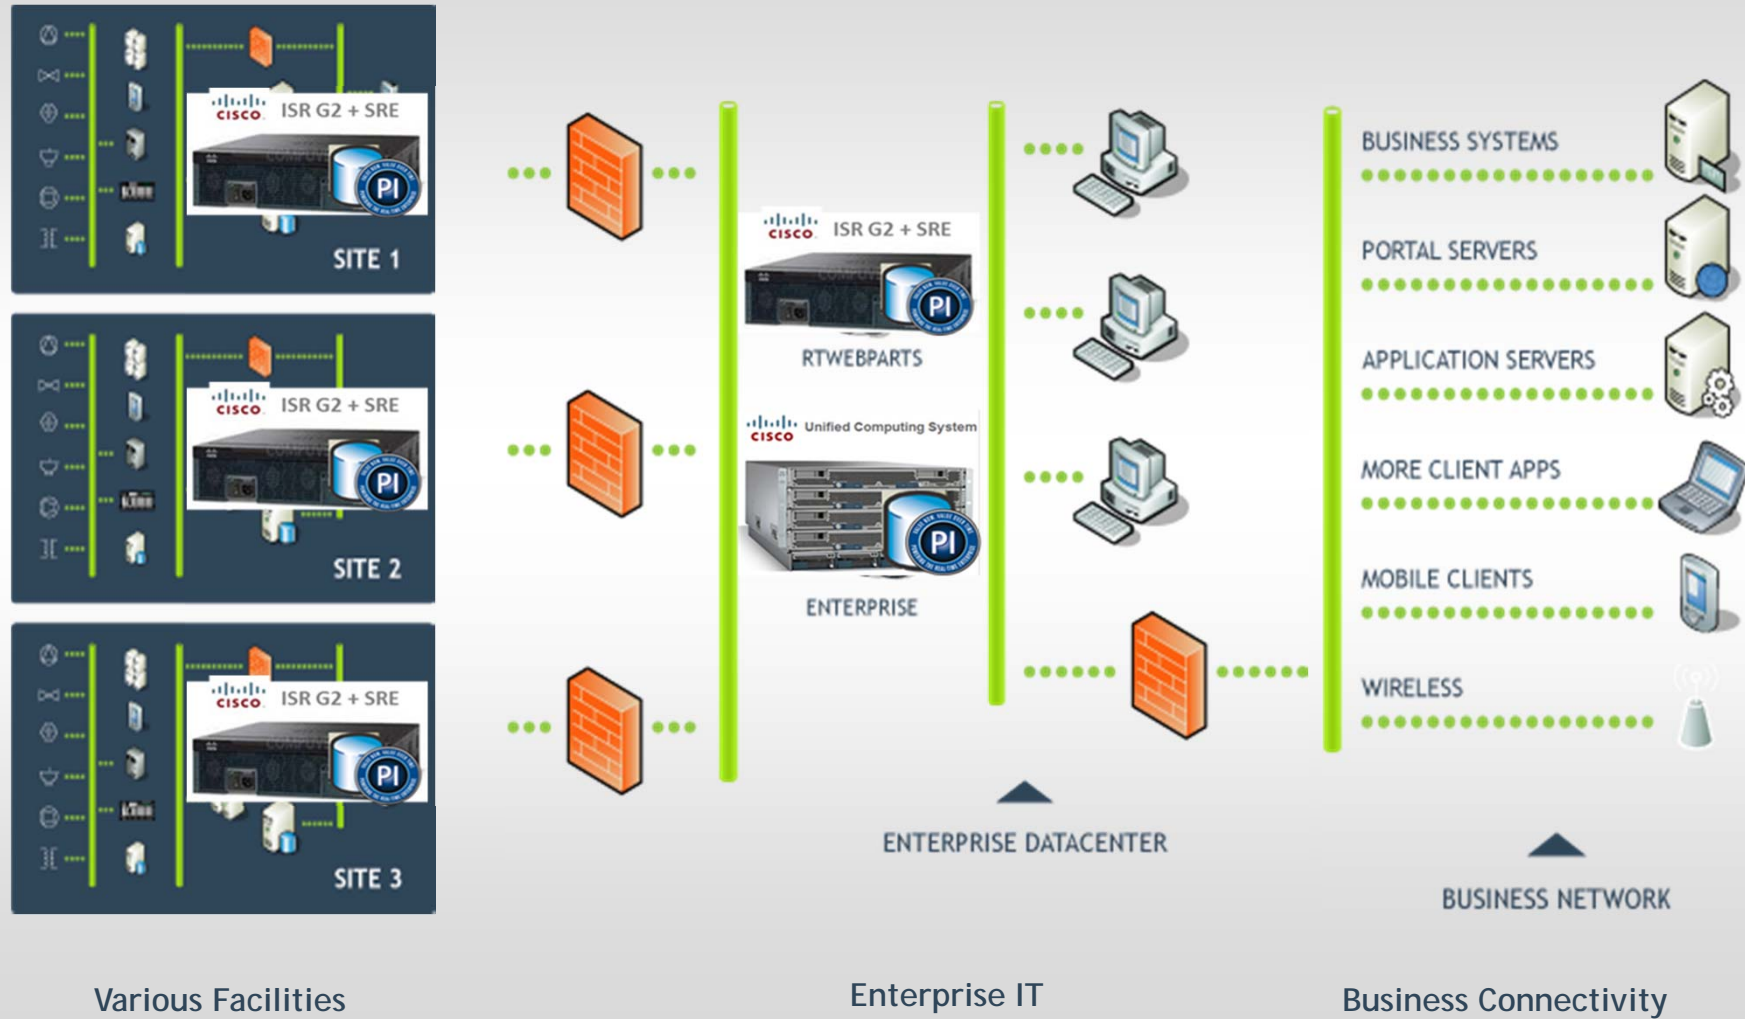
cisco ISR G2 + SRE

PI

SITE 1

cisco ISR G2 + SRE

PI

SITE 2

cisco ISR G2 + SRE

PI

SITE 3

cisco ISR G2 + SRE

PI

RTWEBPARTS

cisco Unified Computing System

PI

ENTERPRISE

BUSINESS SYSTEMS

PORTAL SERVERS

APPLICATION SERVERS

MORE CLIENT APPS

MOBILE CLIENTS

WIRELESS

ENTERPRISE DATACENTER

BUSINESS NETWORK

Various Facilities

Enterprise IT

Business Connectivity